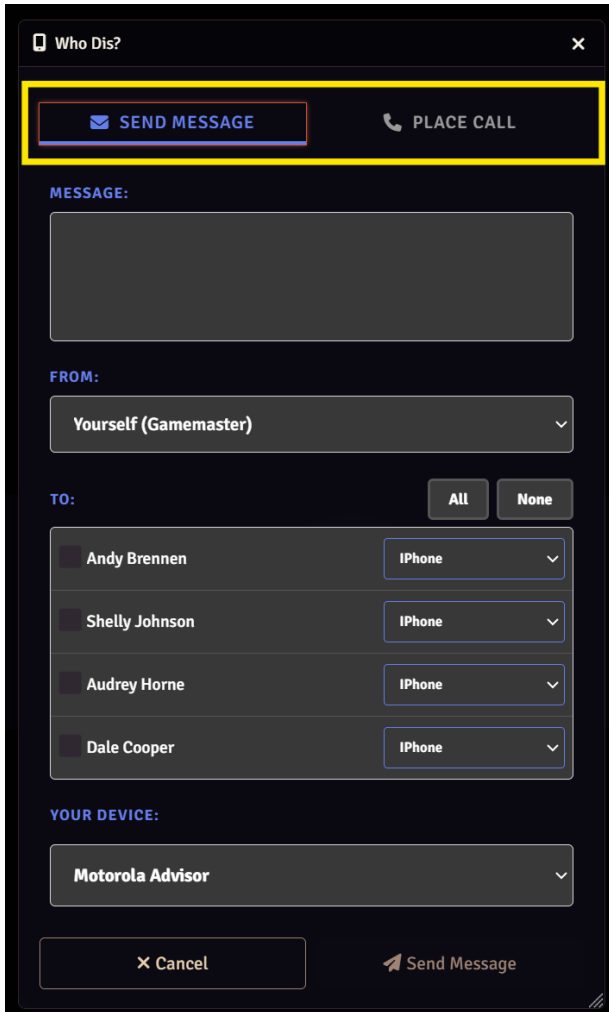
Who Dis?

×

SEND MESSAGE

PLACE CALL

MESSAGE:

FROM:

Yourself (Gamemaster)

TO:

All

None

Andy Brennen

IPhone

Shelly Johnson

IPhone

Audrey Horne

IPhone

Dale Cooper

IPhone

YOUR DEVICE:

Motorola Advisor

× Cancel

Send Message